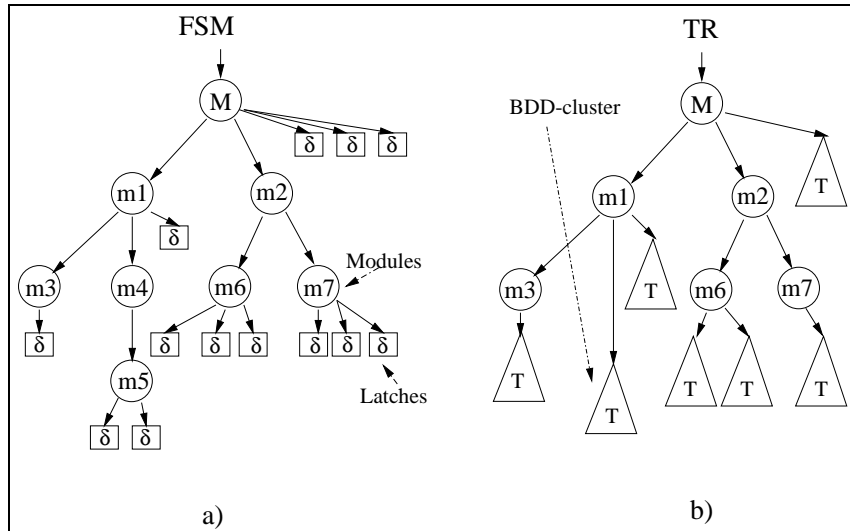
FSM

M

$\delta$ $\delta$ $\delta$

m1 m2

$\delta$

Modules

m3 m4 m6 m7

$\delta$ $\delta$ $\delta$ $\delta$ $\delta$ $\delta$ $\delta$

m5

Latches

$\delta$ $\delta$

a)

TR

BDD-cluster

M

T

m1 m2

m3 T m6 m7

T T T T T

b)